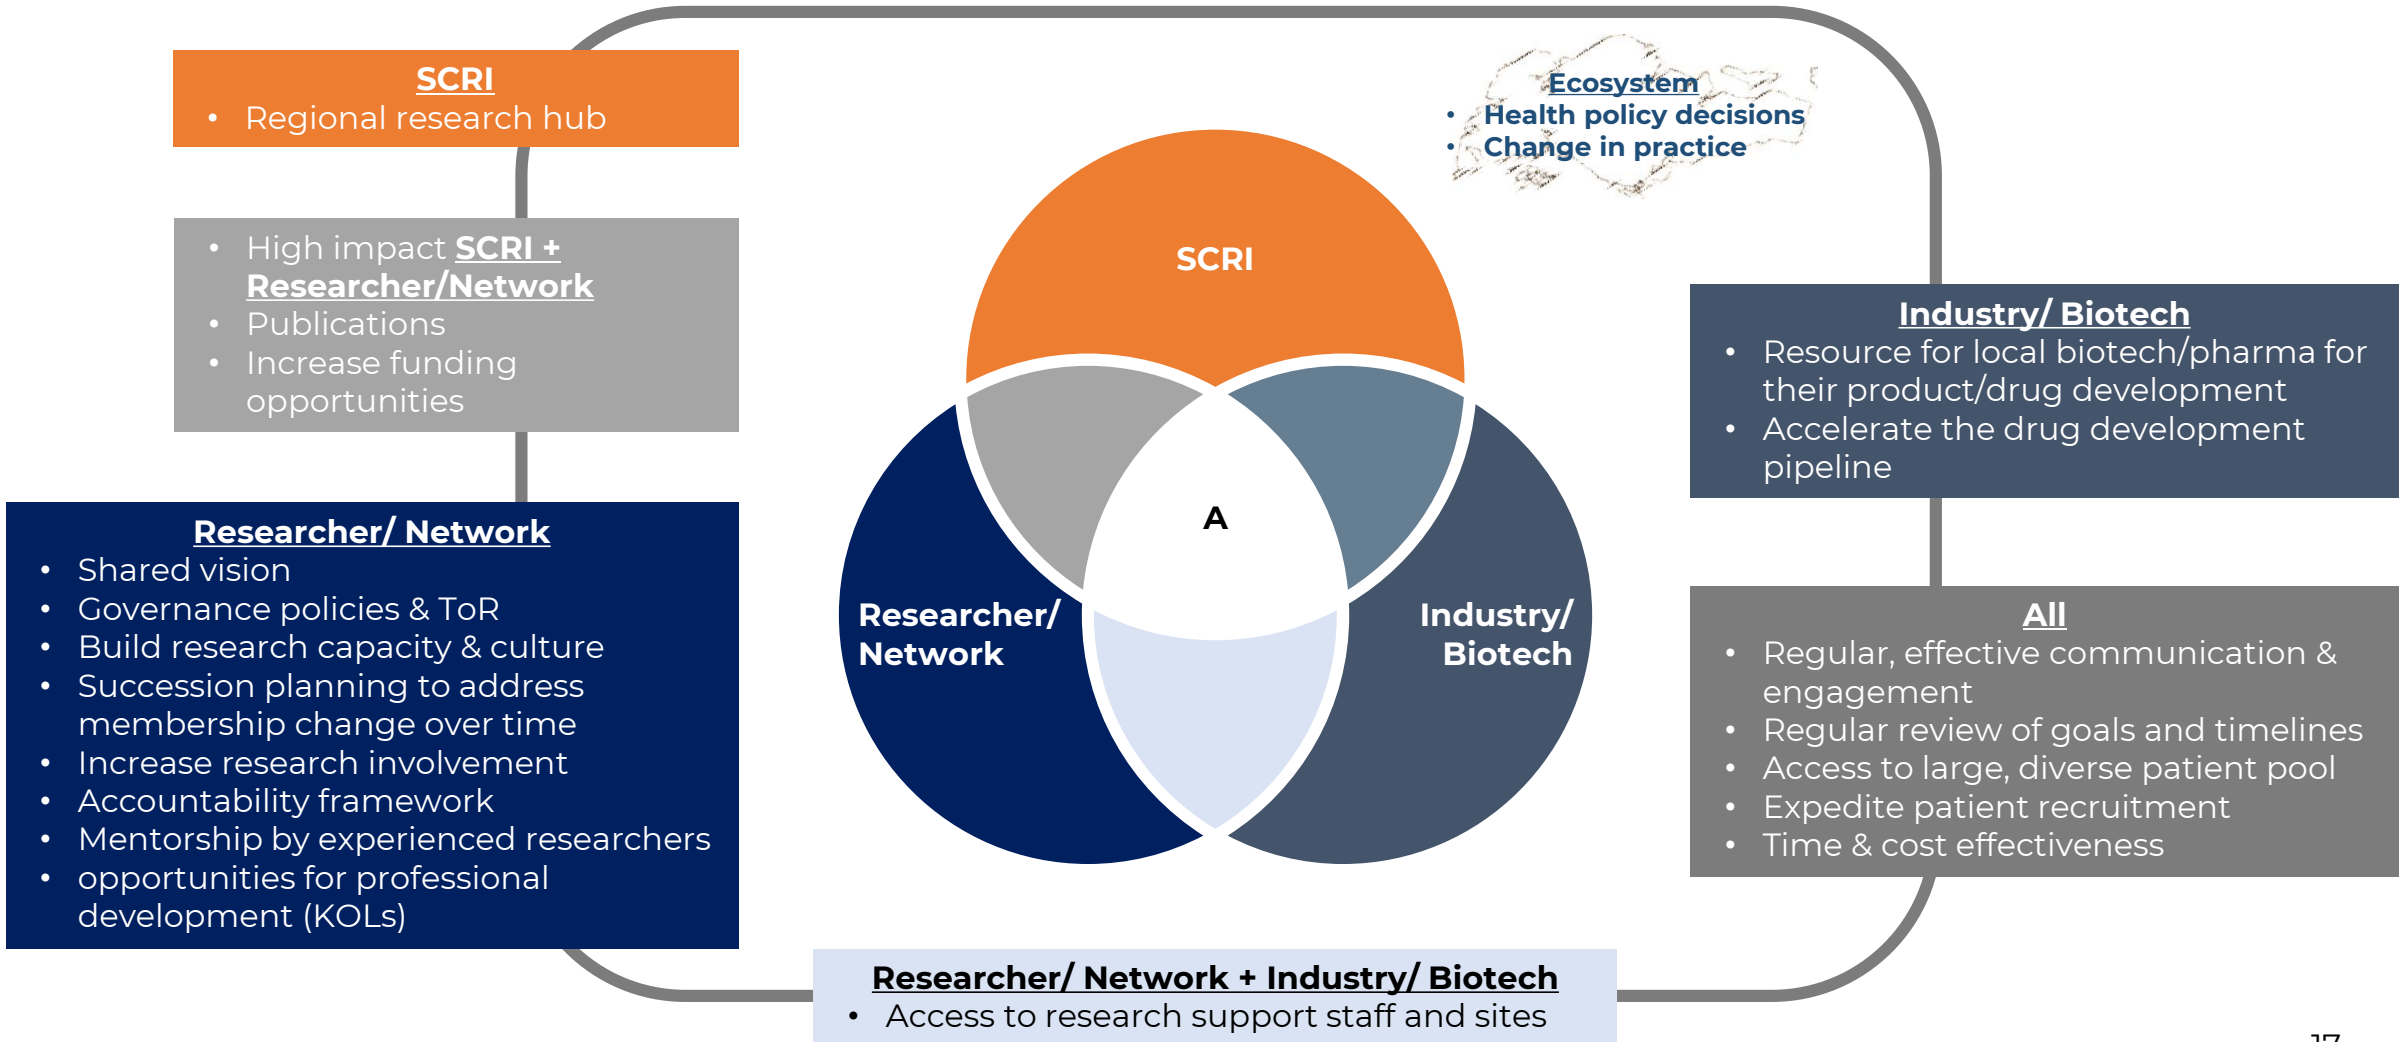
SCRI
• Regional research hub

• High impact SCRI + Researcher/Network
• Publications
• Increase funding opportunities

Researcher/ Network
• Shared vision
• Governance policies & ToR
• Build research capacity & culture
• Succession planning to address membership change over time
• Increase research involvement
• Accountability framework
• Mentorship by experienced researchers
• opportunities for professional development (KOLs)

Ecosystem
• Health policy decisions
• Change in practice

SCRI

A

Researcher/ Network

Industry/ Biotech

Industry/ Biotech
• Resource for local biotech/pharma for their product/drug development
• Accelerate the drug development pipeline

All
• Regular, effective communication & engagement
• Regular review of goals and timelines
• Access to large, diverse patient pool
• Expedite patient recruitment
• Time & cost effectiveness

Researcher/ Network + Industry/ Biotech
• Access to research support staff and sites

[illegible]